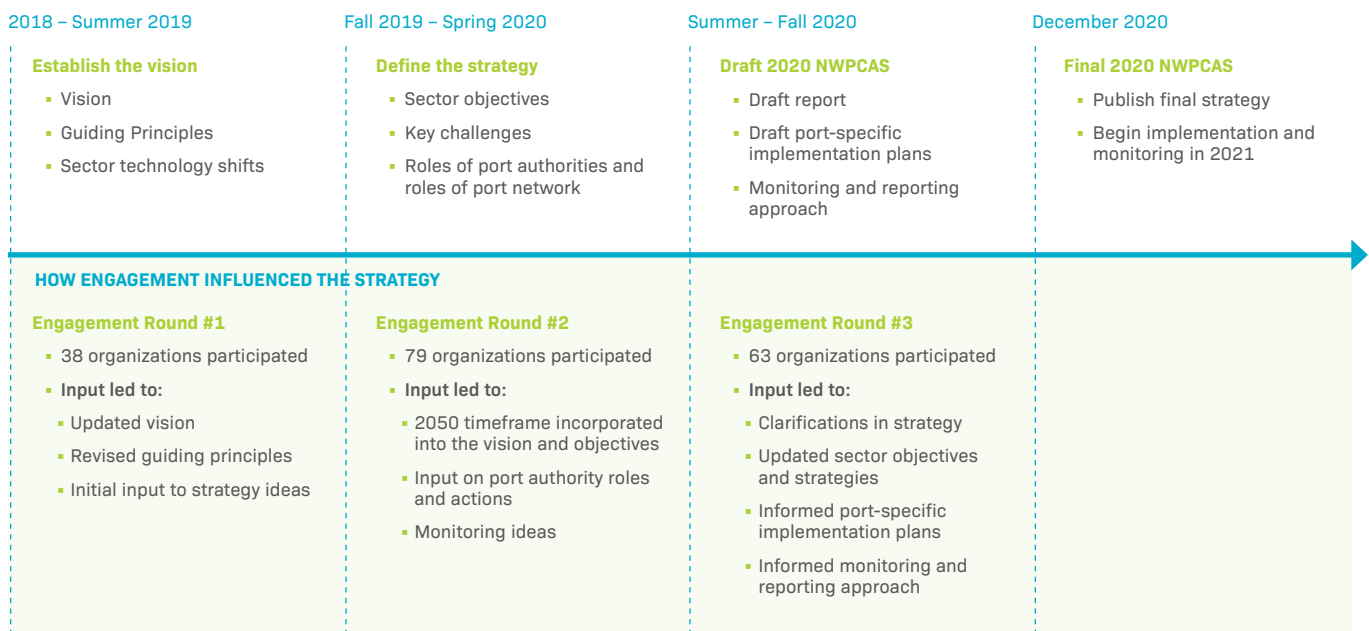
2018 – Summer 2019

Establish the vision
- Vision
- Guiding Principles
- Sector technology shifts

Fall 2019 – Spring 2020

Define the strategy
- Sector objectives
- Key challenges
- Roles of port authorities and roles of port network

Summer – Fall 2020

Draft 2020 NWPCAS
- Draft report
- Draft port-specific implementation plans
- Monitoring and reporting approach

December 2020

Final 2020 NWPCAS
- Publish final strategy
- Begin implementation and monitoring in 2021

HOW ENGAGEMENT INFLUENCED THE STRATEGY

Engagement Round #1
- 38 organizations participated
- Input led to:
  - Updated vision
  - Revised guiding principles
  - Initial input to strategy ideas

Engagement Round #2
- 79 organizations participated
- Input led to:
  - 2050 timeframe incorporated into the vision and objectives
  - Input on port authority roles and actions
  - Monitoring ideas

Engagement Round #3
- 63 organizations participated
- Input led to:
  - Clarifications in strategy
  - Updated sector objectives and strategies
  - Informed port-specific implementation plans
  - Informed monitoring and reporting approach